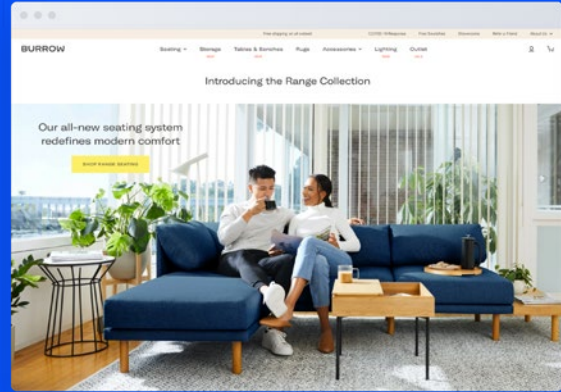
Free shipping on all orders | COVID-19 Response | Free Swatches | Showrooms | Refer a Friend | About us

BURROW

Seating | Storage | Tables & Benches | Rugs | Accessories | Lighting | Outlet

Introducing the Range Collection

Our all-new seating system redefines modern comfort

SHOP RANGE SEATING